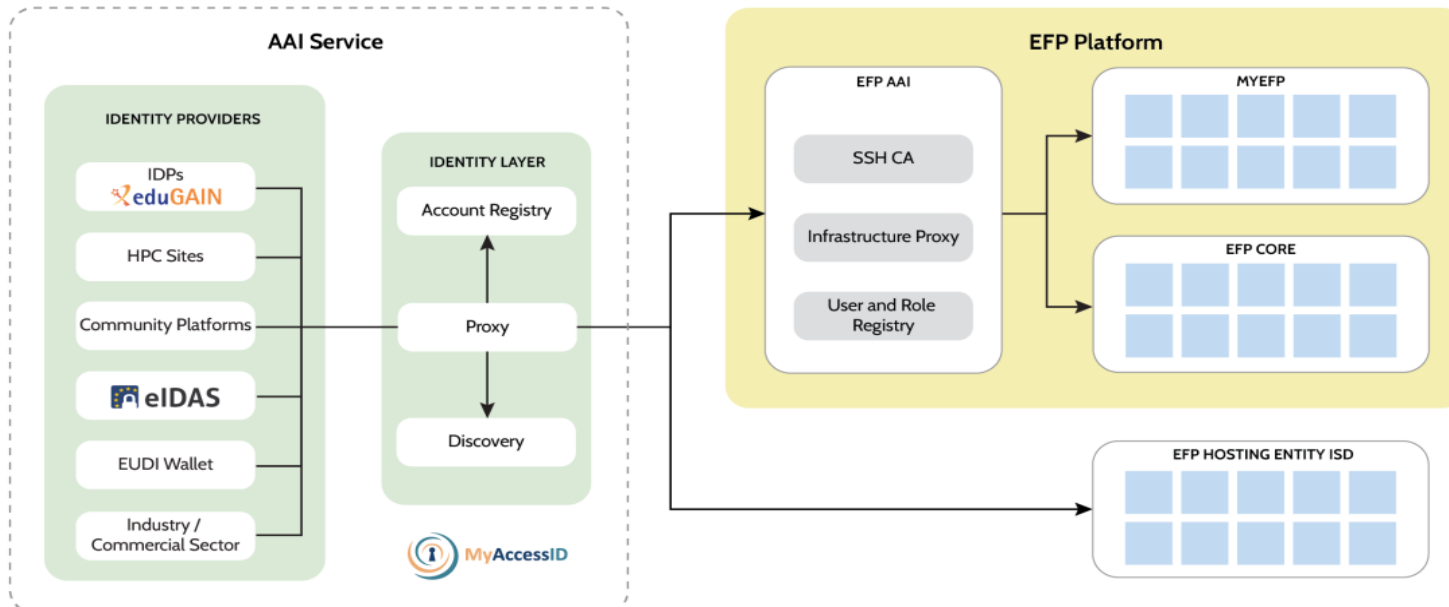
AAI Service

IDENTITY PROVIDERS

IDPs
eduGAIN

HPC Sites

Community Platforms

eIDAS

EUDI Wallet

Industry / Commercial Sector

IDENTITY LAYER

Account Registry

Proxy

Discovery

MyAccessID

EFP Platform

EFP AAI

SSH CA

Infrastructure Proxy

User and Role Registry

MYEFP

EFP CORE

EFP HOSTING ENTITY ISD